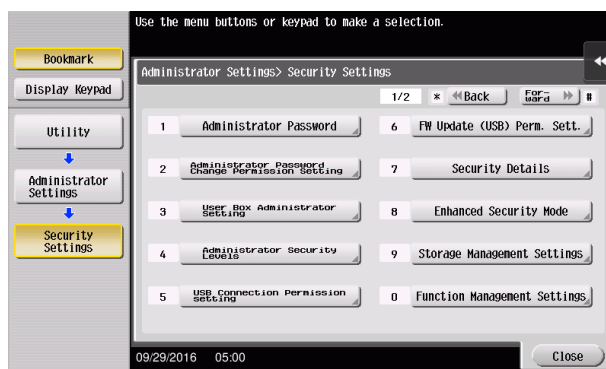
Use the menu buttons or keypad to make a selection.

Bookmark

Display Keypad

Utility

Administrator Settings

Security Settings

Administrator Settings> Security Settings

1/2 * Back Forward #

1 Administrator Password

2 Administrator Password Change Permission Setting

3 User Box Administrator Setting

4 Administrator Security Levels

5 USB Connection Permission Setting

6 FW Update (USB) Perm. Sett.

7 Security Details

8 Enhanced Security Mode

9 Storage Management Settings

0 Function Management Settings

09/29/2016 05:00

Close